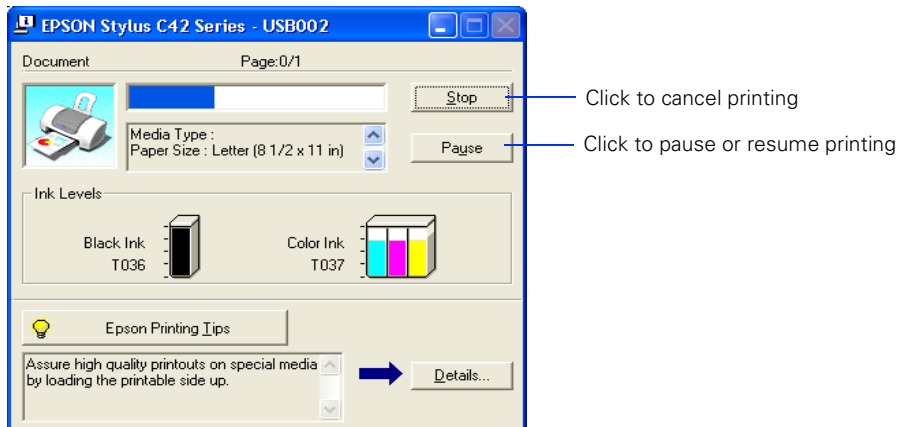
EPSON Stylus C42 Series - USB002

Document

Page:0/1

Stop

Click to cancel printing

Media Type :
Paper Size : Letter (8 1/2 x 11 in)

Pause

Click to pause or resume printing

Ink Levels

Black Ink
T036

Color Ink
T037

Epson Printing Tips

Assure high quality printouts on special media by loading the printable side up.

Details...